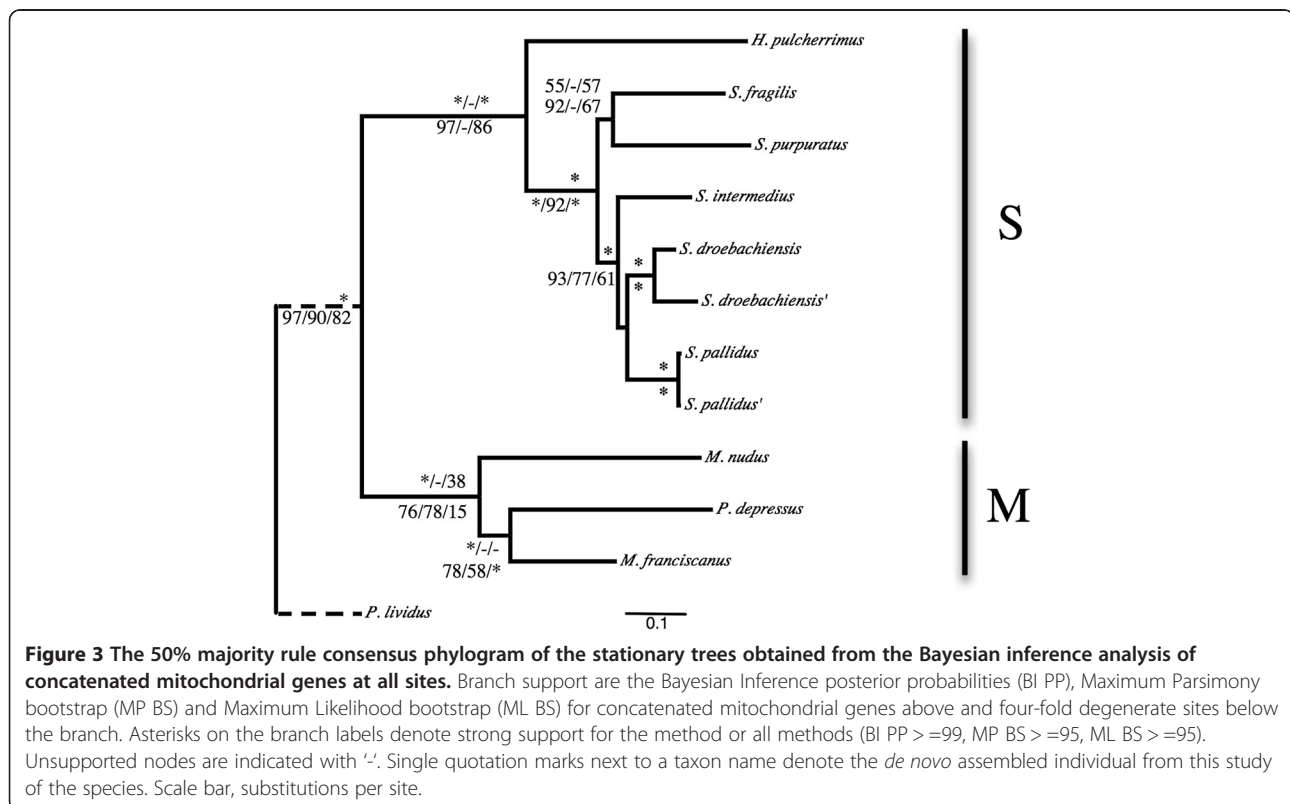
H. pulcherrimus

55/-/57
92/-/67

S. fragilis

S. purpuratus

*/-/*
97/-/86

*
*/92/*

S. intermedius

*
93/77/61

*
*

S. droebachiensis

S. droebachiensis'

*
97/90/82

*
*

S. pallidus

S. pallidus'

S

M. nudus

*/-/38
76/78/15

P. depressus

*/-/-
78/58/*

M. franciscanus

M

P. lividus

0.1

**Figure 3 The 50% majority rule consensus phylogram of the stationary trees obtained from the Bayesian inference analysis of concatenated mitochondrial genes at all sites.** Branch support are the Bayesian Inference posterior probabilities (BI PP), Maximum Parsimony bootstrap (MP BS) and Maximum Likelihood bootstrap (ML BS) for concatenated mitochondrial genes above and four-fold degenerate sites below the branch. Asterisks on the branch labels denote strong support for the method or all methods (BI PP > =99, MP BS > =95, ML BS > =95). Unsupported nodes are indicated with '-'. Single quotation marks next to a taxon name denote the *de novo* assembled individual from this study of the species. Scale bar, substitutions per site.